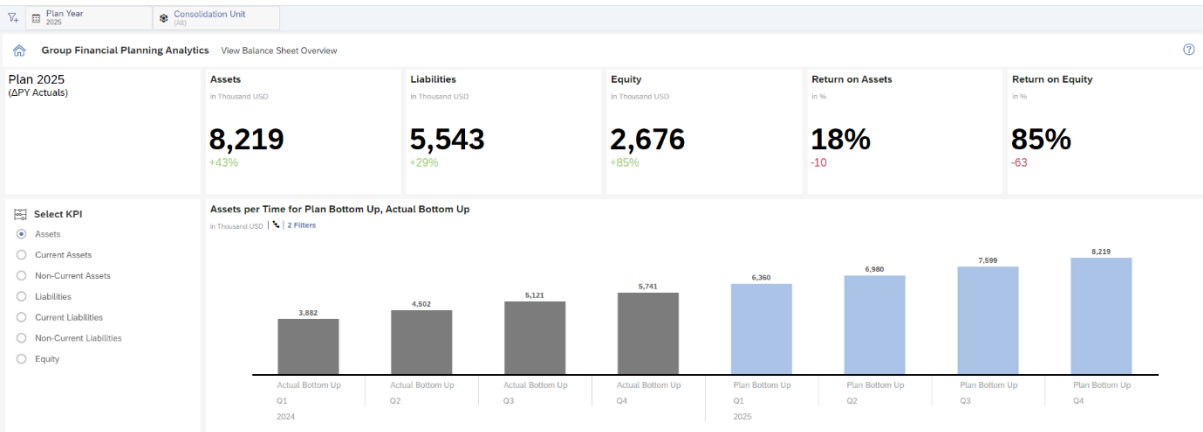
Plan Year
2025

Consolidation Unit
(All)

Group Financial Planning Analytics View Balance Sheet Overview

Plan 2025
(ΔPY Actuals)

Assets
in Thousand USD
8,219
+43%

Liabilities
in Thousand USD
5,543
+29%

Equity
in Thousand USD
2,676
+85%

Return on Assets
in %
18%
-10

Return on Equity
in %
85%
-63

Select KPI
Assets
Current Assets
Non-Current Assets
Liabilities
Current Liabilities
Non-Current Liabilities
Equity

Assets per Time for Plan Bottom Up, Actual Bottom Up
in Thousand USD | 2 Filters

3,882
4,502
5,121
5,741
6,360
6,980
7,599
8,219

Actual Bottom Up
Q1
2024
Actual Bottom Up
Q2
Actual Bottom Up
Q3
Actual Bottom Up
Q4
Plan Bottom Up
Q1
2025
Plan Bottom Up
Q2
Plan Bottom Up
Q3
Plan Bottom Up
Q4